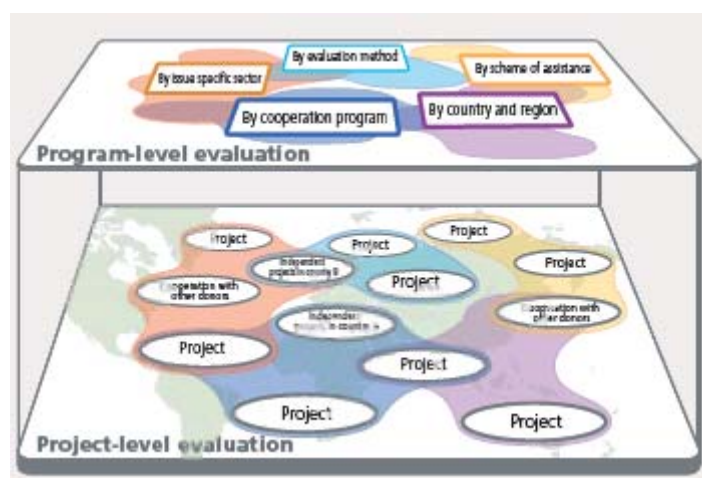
By evaluation method

By issue specific sector

By scheme of assistance

By cooperation program

By country and region

Program-level evaluation

Project

Project

Project

Independent projects in country B

Project

Cooperation with other donors

Project

Independent projects in country A

Cooperation with other donors

Project

Project

Project

Project

Project-level evaluation